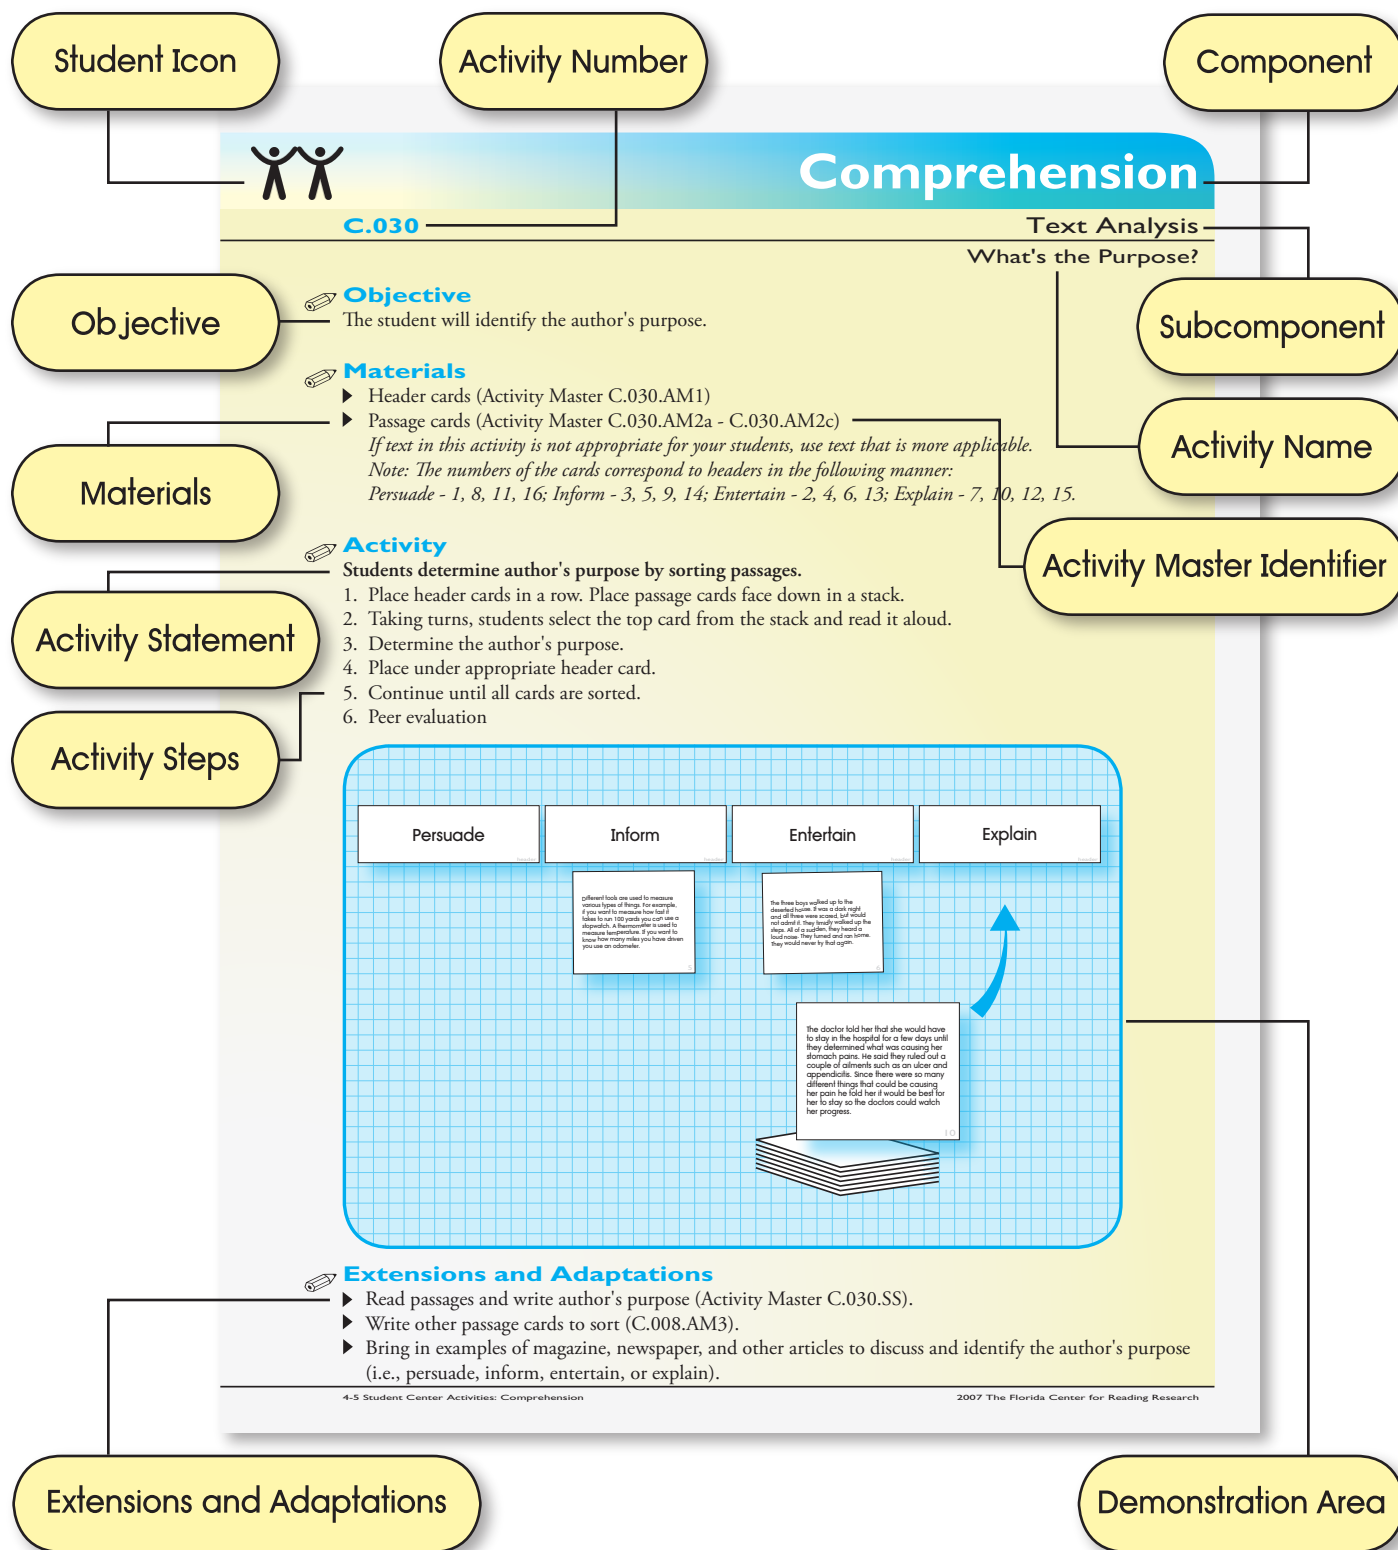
Student Icon

Activity Number

Component

Comprehension

C.030

Text Analysis

What's the Purpose?

Objective

Subcomponent

Objective

The student will identify the author's purpose.

Materials

Header cards (Activity Master C.030.AM1)

Passage cards (Activity Master C.030.AM2a - C.030.AM2c)

*If text in this activity is not appropriate for your students, use text that is more applicable.*

*Note: The numbers of the cards correspond to headers in the following manner:*

*Persuade - 1, 8, 11, 16; Inform - 3, 5, 9, 14; Entertain - 2, 4, 6, 13; Explain - 7, 10, 12, 15.*

Materials

Activity Name

Activity Master Identifier

Activity

Students determine author's purpose by sorting passages.

1. Place header cards in a row. Place passage cards face down in a stack.
2. Taking turns, students select the top card from the stack and read it aloud.
3. Determine the author's purpose.
4. Place under appropriate header card.
5. Continue until all cards are sorted.
6. Peer evaluation

Activity Statement

Activity Steps

| Persuade | Inform | Entertain | Explain |
|---|---|---|---|

Different tools are used to measure various types of things. For example, if you want to measure how fast it takes to run 100 yards you can use a stopwatch. A thermometer is used to measure temperature. If you want to know how many miles you have driven you use an odometer.

The three boys walked up to the deserted house. It was a dark night and all three were scared, but would not admit it. They finally walked up the steps. All of a sudden, they heard a loud noise. They turned and ran home. They would never try that again.

The doctor told her that she would have to stay in the hospital for a few days until they determined what was causing her stomach pains. He said they ruled out a couple of ailments such as an ulcer and appendicitis. Since there were so many different things that could be causing her pain he told her it would be best for her to stay so the doctors could watch her progress.

10

Extensions and Adaptations

Read passages and write author's purpose (Activity Master C.030.SS).

Write other passage cards to sort (C.008.AM3).

Bring in examples of magazine, newspaper, and other articles to discuss and identify the author's purpose (i.e., persuade, inform, entertain, or explain).

4-5 Student Center Activities: Comprehension

2007 The Florida Center for Reading Research

Extensions and Adaptations

Demonstration Area